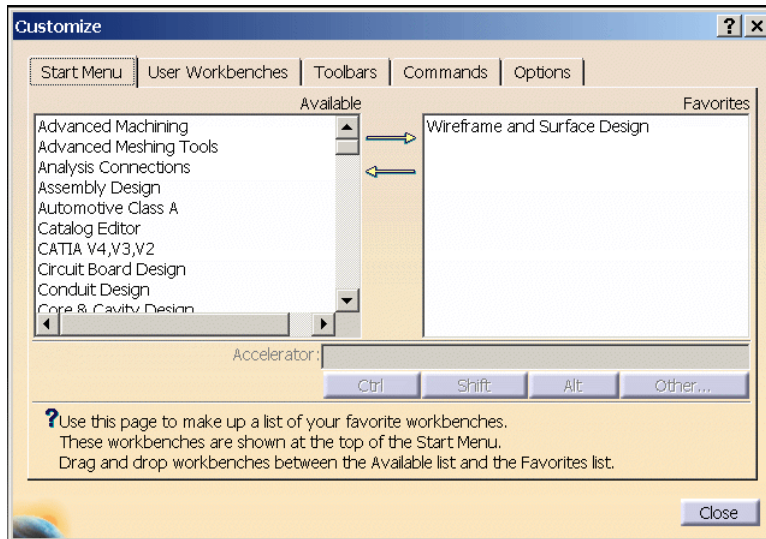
Customize

? X

Start Menu | User Workbenches | Toolbars | Commands | Options

Available

Advanced Machining
Advanced Meshing Tools
Analysis Connections
Assembly Design
Automotive Class A
Catalog Editor
CATIA V4,V3,V2
Circuit Board Design
Conduit Design
Core & Cavity Design

Favorites

Wireframe and Surface Design

Accelerator:

Ctrl | Shift | Alt | Other...

?Use this page to make up a list of your favorite workbenches.
These workbenches are shown at the top of the Start Menu.
Drag and drop workbenches between the Available list and the Favorites list.

Close